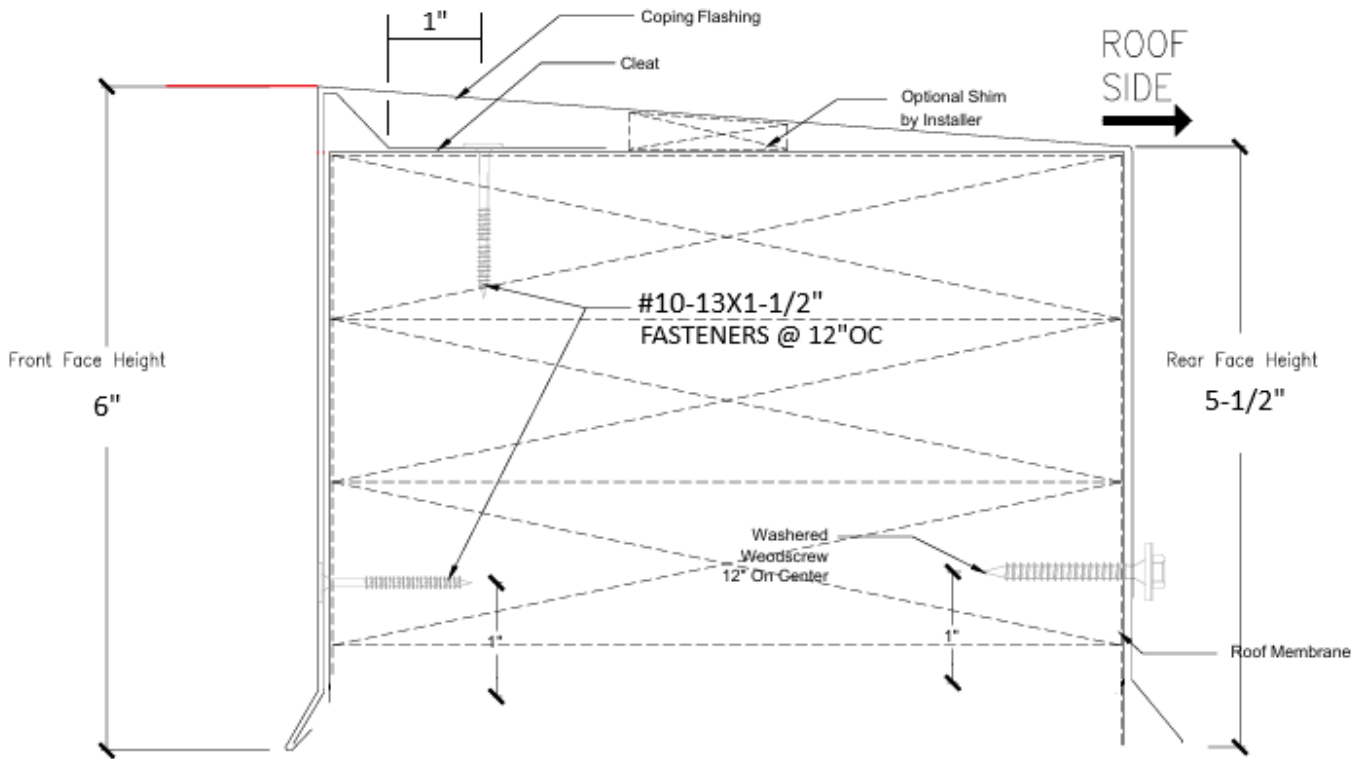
1"

Coping Flashing

Cleat

Optional Shim by Installer

ROOF SIDE

#10-13X1-1/2" FASTENERS @ 12"OC

Front Face Height

6"

Rear Face Height

5-1/2"

Washered Woodscrew 12" On Center

1"

1"

Roof Membrane